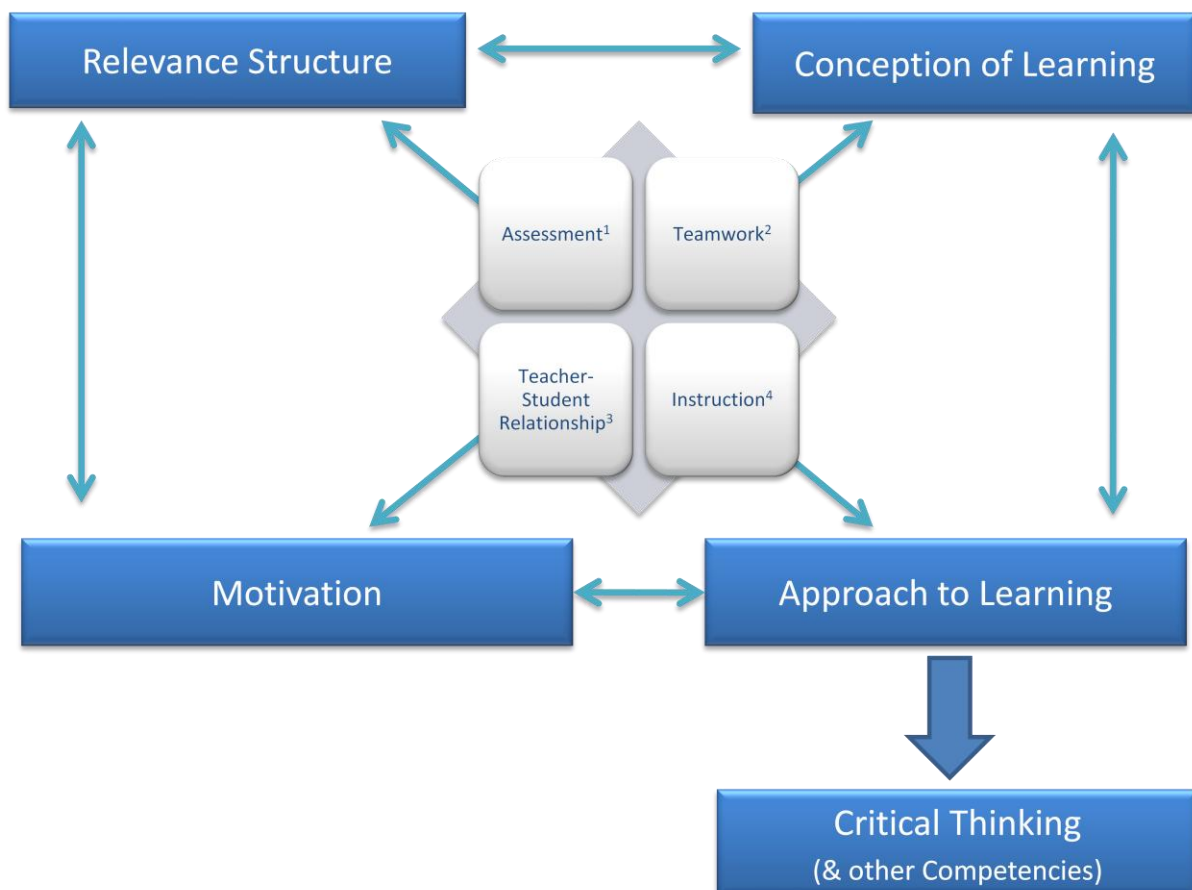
Relevance Structure

Conception of Learning

Assessment$^1$

Teamwork$^2$

Teacher-Student Relationship$^3$

Instruction$^4$

Motivation

Approach to Learning

Critical Thinking
(& other Competencies)